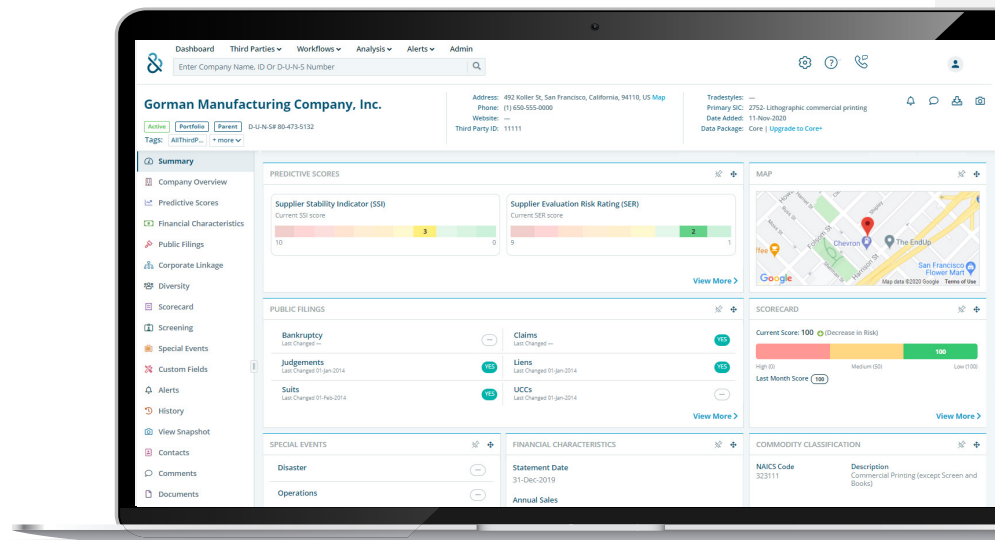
Dashboard Third Parties Workflows Analysis Alerts Admin

Enter Company Name, ID Or D-U-N-S Number

Gorman Manufacturing Company, Inc.

Active Portfolio Parent D-U-N-S# 80-473-5132

Tags: AllThirdP... + more

Address: 492 Koller St, San Francisco, California, 94110, US Map
Phone: (1) 650-555-0000
Website: —
Third Party ID: 11111

Tradestyles: —
Primary SIC: 2752- Lithographic commercial printing
Date Added: 11-Nov-2020
Data Package: Core | Upgrade to Core+

Summary
Company Overview
Predictive Scores
Financial Characteristics
Public Filings
Corporate Linkage
Diversity
Scorecard
Screening
Special Events
Custom Fields
Alerts
History
View Snapshot
Contacts
Comments
Documents

PREDICTIVE SCORES

Supplier Stability Indicator (SSI)
Current SSI score
10 3 0

Supplier Evaluation Risk Rating (SER)
Current SER score
9 2 1

View More

MAP

Chevron
The EndUp
San Francisco Flower Mart
Google
Map data ©2020 Google Terms of Use

PUBLIC FILINGS

Bankruptcy
Last Changed —

Claims
Last Changed —
YES

Judgements
Last Changed 01-Jan-2014
YES

Liens
Last Changed 01-Jan-2014
YES

Suits
Last Changed 01-Feb-2014
YES

UCCs
Last Changed 01-Jan-2014

View More

SCORECARD

Current Score: 100 (Decrease in Risk)

100
High (0) Medium (50) Low (100)
Last Month Score 100

View More

SPECIAL EVENTS

Disaster
Operations

FINANCIAL CHARACTERISTICS

Statement Date
31-Dec-2019
Annual Sales

COMMODITY CLASSIFICATION

NAICS Code
323111

Description
Commercial Printing (except Screen and Books)